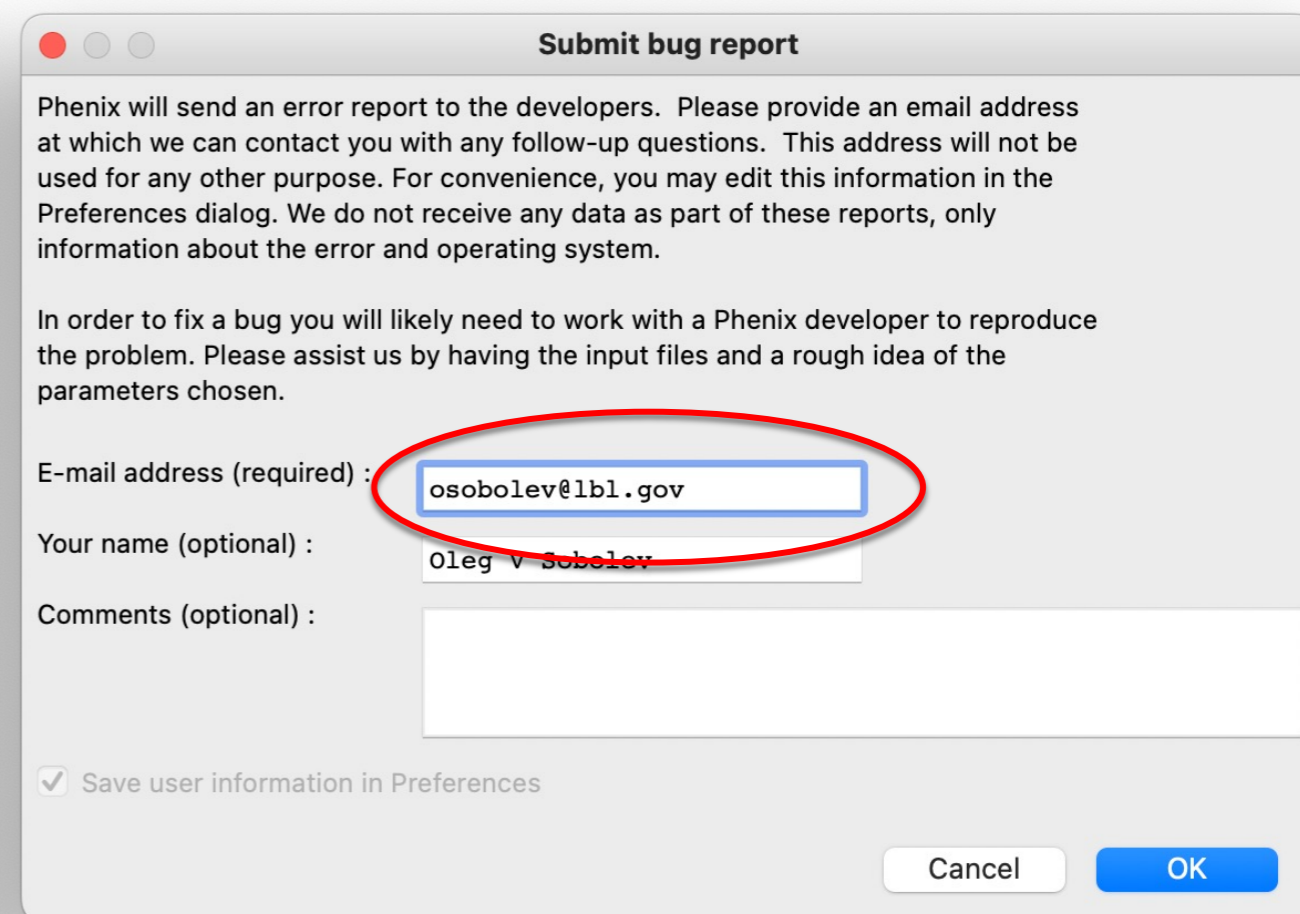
Submit bug report

Phenix will send an error report to the developers. Please provide an email address at which we can contact you with any follow-up questions. This address will not be used for any other purpose. For convenience, you may edit this information in the Preferences dialog. We do not receive any data as part of these reports, only information about the error and operating system.

In order to fix a bug you will likely need to work with a Phenix developer to reproduce the problem. Please assist us by having the input files and a rough idea of the parameters chosen.

E-mail address (required) : osobolev@lbl.gov

Your name (optional) : Oleg V Sobolev

Comments (optional) :

Save user information in Preferences

Cancel

OK